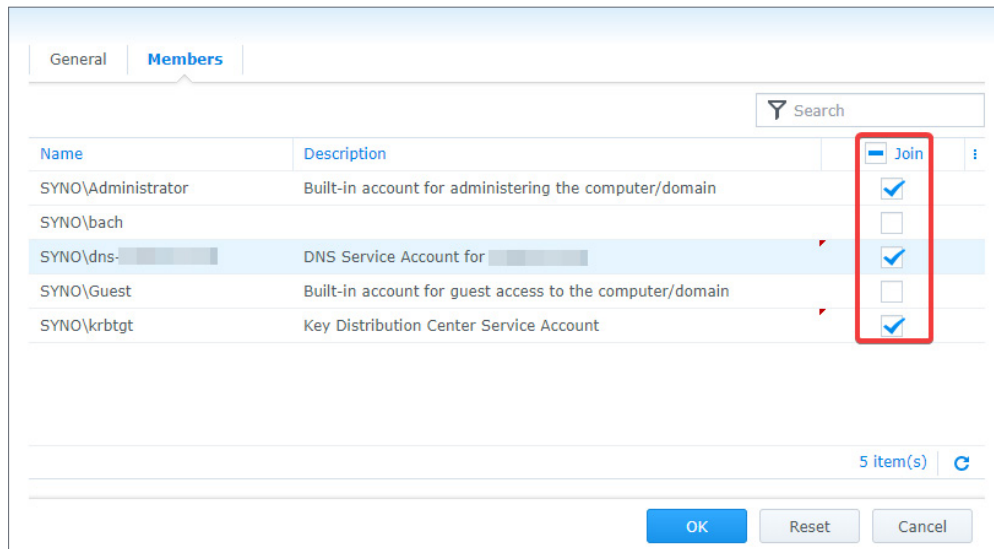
General Members

Search

| Name | Description | Join |
|---|---|---|
| SYNO\Administrator | Built-in account for administering the computer/domain | ✓ |
| SYNO\bach | | |
| SYNO\dns-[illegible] | DNS Service Account for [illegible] | ✓ |
| SYNO\Guest | Built-in account for guest access to the computer/domain | |
| SYNO\krbtgt | Key Distribution Center Service Account | ✓ |

5 item(s)

OK Reset Cancel